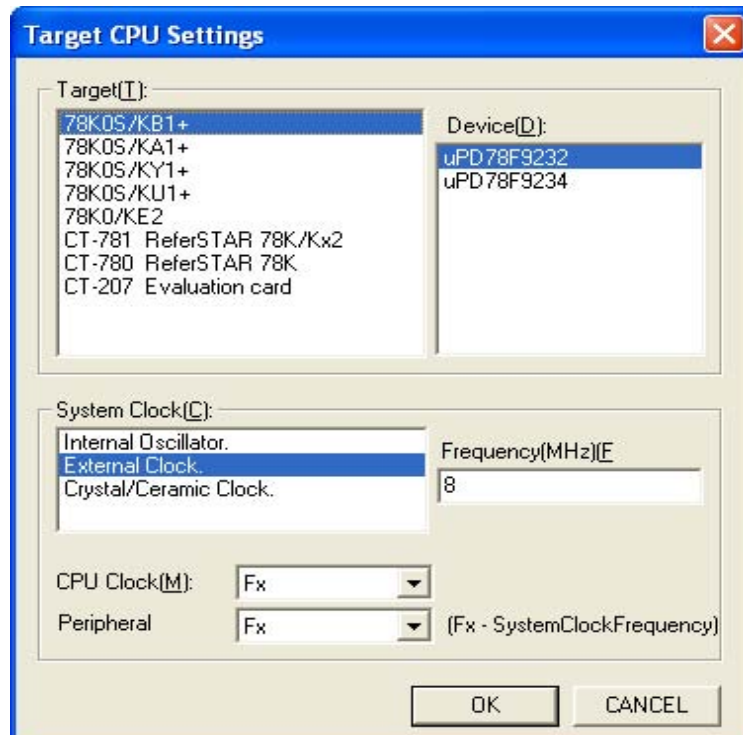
Target CPU Settings

Target(T):

78K0S/KB1+
78K0S/KA1+
78K0S/KY1+
78K0S/KU1+
78K0/KE2
CT-781 ReferSTAR 78K/Kx2
CT-780 ReferSTAR 78K
CT-207 Evaluation card

Device(D):

uPD78F9232
uPD78F9234

System Clock(C):

Internal Oscillator.
External Clock.
Crystal/Ceramic Clock.

Frequency(MHz)(F

8

CPU Clock(M): Fx

Peripheral Fx (Fx - SystemClockFrequency)

OK CANCEL